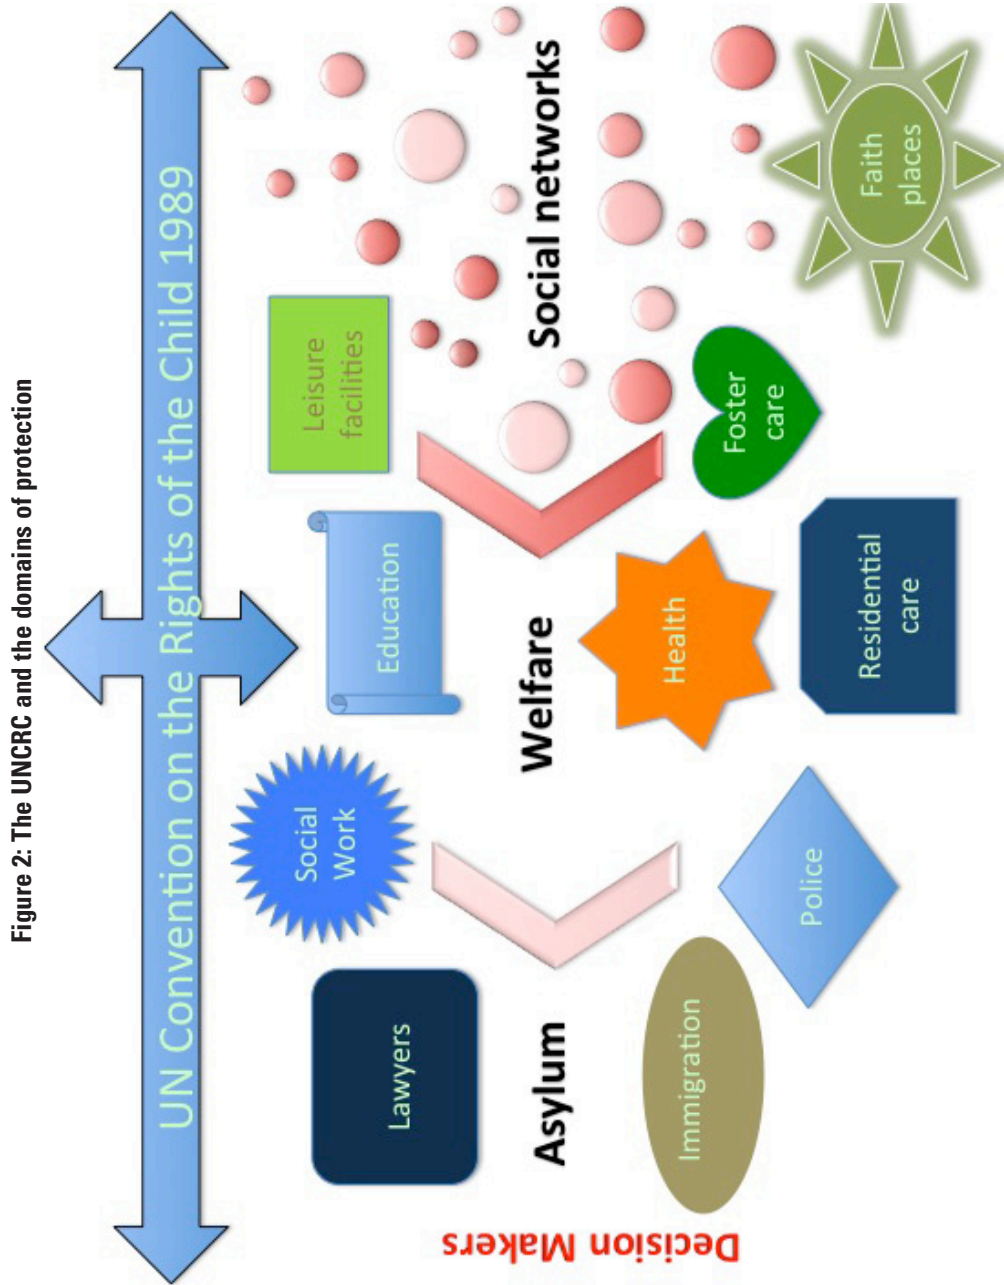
Figure 2: The UNCRC and the domains of protection

UN Convention on the Rights of the Child 1989

Lawyers

Social Work

Education

Leisure facilities

Asylum

Welfare

Social networks

Immigration

Police

Health

Residential care

Foster care

Faith places

Decision Makers